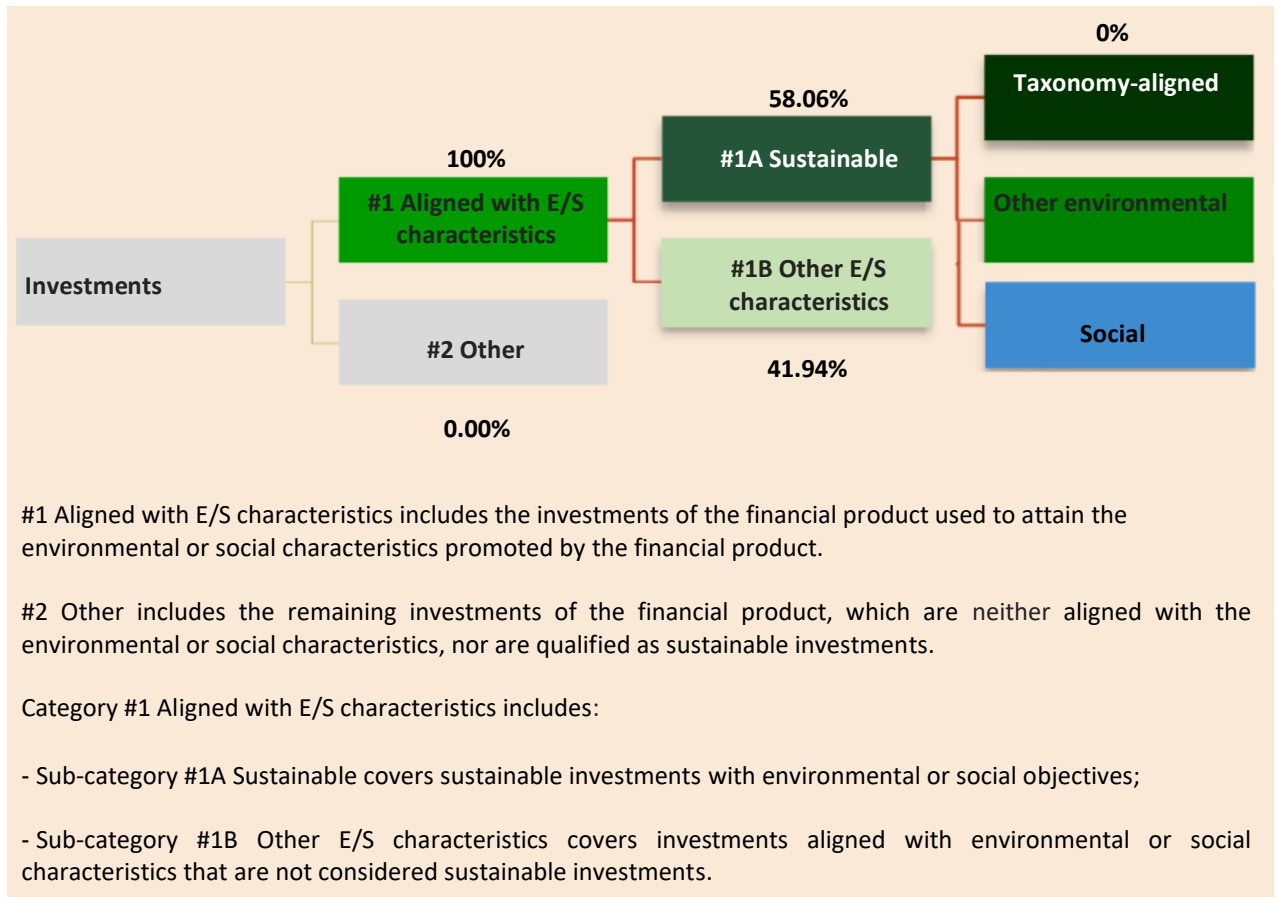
Investments

100%

#1 Aligned with E/S characteristics

#2 Other

0.00%

58.06%

#1A Sustainable

#1B Other E/S characteristics

41.94%

0%

Taxonomy-aligned

Other environmental

Social

#1 Aligned with E/S characteristics includes the investments of the financial product used to attain the environmental or social characteristics promoted by the financial product.

#2 Other includes the remaining investments of the financial product, which are neither aligned with the environmental or social characteristics, nor are qualified as sustainable investments.

Category #1 Aligned with E/S characteristics includes:

- Sub-category #1A Sustainable covers sustainable investments with environmental or social objectives;

- Sub-category #1B Other E/S characteristics covers investments aligned with environmental or social characteristics that are not considered sustainable investments.